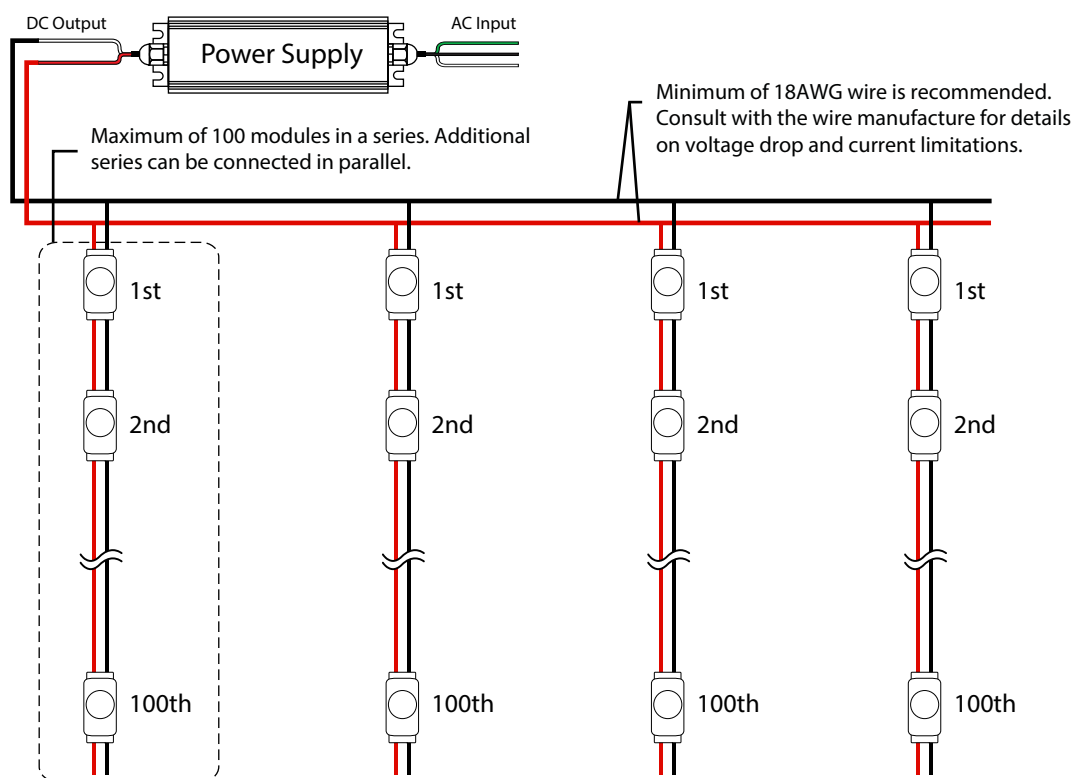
DC Output

Power Supply

AC Input

Minimum of 18AWG wire is recommended. Consult with the wire manufacture for details on voltage drop and current limitations.

Maximum of 100 modules in a series. Additional series can be connected in parallel.

1st

1st

1st

1st

2nd

2nd

2nd

2nd

100th

100th

100th

100th